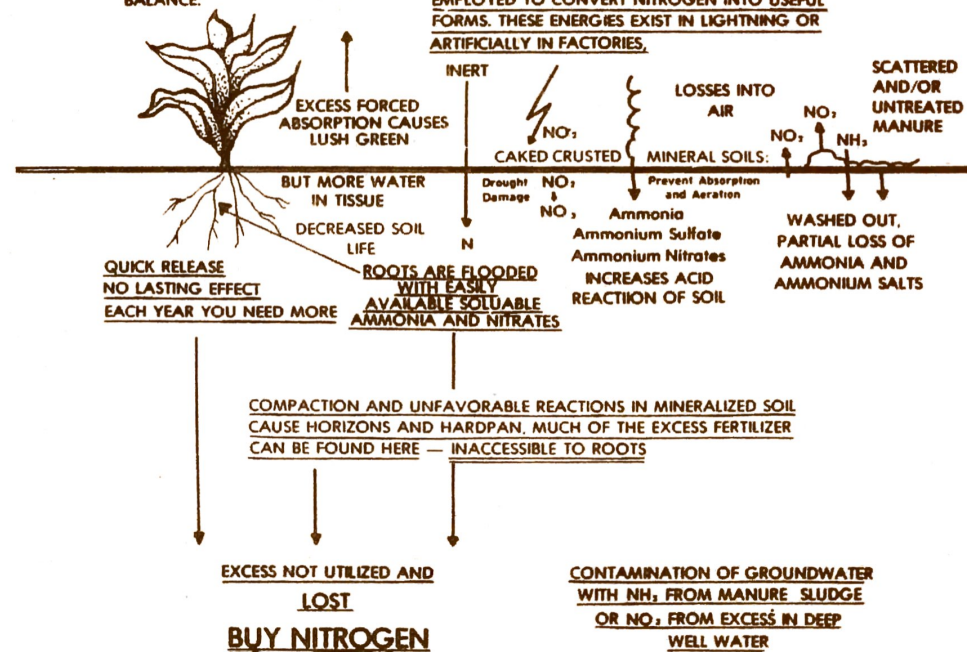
BALANCE.

EMPLOYED TO CONVERT NITROGEN INTO USEFUL FORMS. THESE ENERGIES EXIST IN LIGHTNING OR ARTIFICIALLY IN FACTORIES.

INERT

EXCESS FORCED ABSORPTION CAUSES LUSH GREEN

$NO_3$

LOSSES INTO AIR

SCATTERED AND/OR UNTREATED MANURE

$NO_3$ $NO_3$ $NH_3$

CAKED CRUSTED MINERAL SOILS:

BUT MORE WATER IN TISSUE

Drought Damage

$NO_3$
$NO_3$

Prevent Absorption and Aeration

DECREASED SOIL LIFE

N

Ammonia
Ammonium Sulfate
Ammonium Nitrates
INCREASES ACID REACTION OF SOIL

WASHED OUT, PARTIAL LOSS OF AMMONIA AND AMMONIUM SALTS

QUICK RELEASE
NO LASTING EFFECT
EACH YEAR YOU NEED MORE

ROOTS ARE FLOODED WITH EASILY AVAILABLE SOLUABLE AMMONIA AND NITRATES

COMPACTION AND UNFAVORABLE REACTIONS IN MINERALIZED SOIL CAUSE HORIZONS AND HARDPAN. MUCH OF THE EXCESS FERTILIZER CAN BE FOUND HERE — INACCESSIBLE TO ROOTS

EXCESS NOT UTILIZED AND LOST

BUY NITROGEN

CONTAMINATION OF GROUNDWATER WITH $NH_3$ FROM MANURE SLUDGE OR $NO_3$ FROM EXCESS IN DEEP WELL WATER